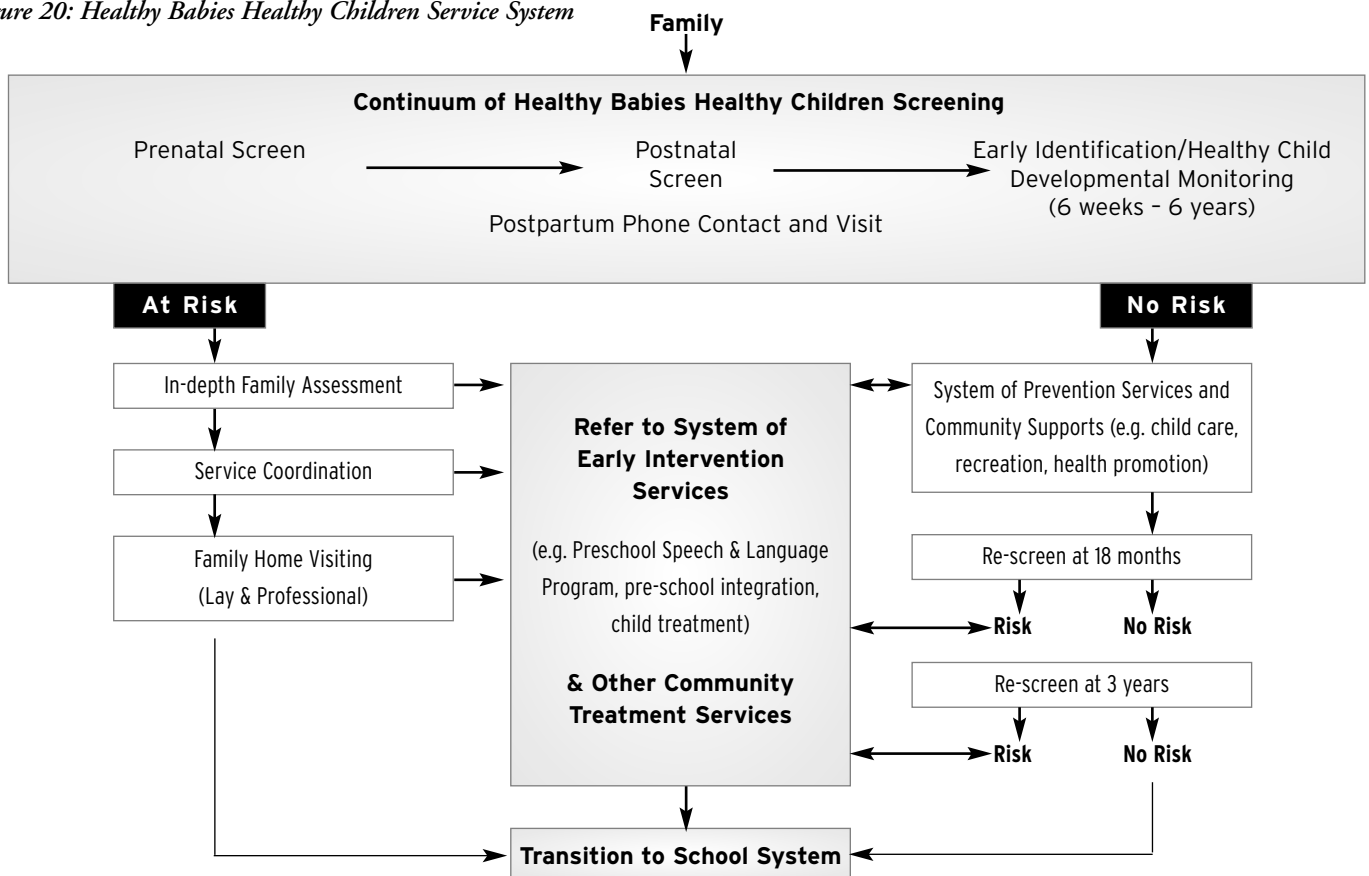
ure 20: Healthy Babies Healthy Children Service System

Family

Continuum of Healthy Babies Healthy Children Screening

Prenatal Screen

Postnatal Screen

Postpartum Phone Contact and Visit

Early Identification/Healthy Child Developmental Monitoring (6 weeks – 6 years)

At Risk

No Risk

In-depth Family Assessment

Service Coordination

Family Home Visiting (Lay & Professional)

Refer to System of Early Intervention Services

(e.g. Preschool Speech & Language Program, pre-school integration, child treatment)

& Other Community Treatment Services

System of Prevention Services and Community Supports (e.g. child care, recreation, health promotion)

Re-screen at 18 months

Risk

No Risk

Re-screen at 3 years

Risk

No Risk

Transition to School System